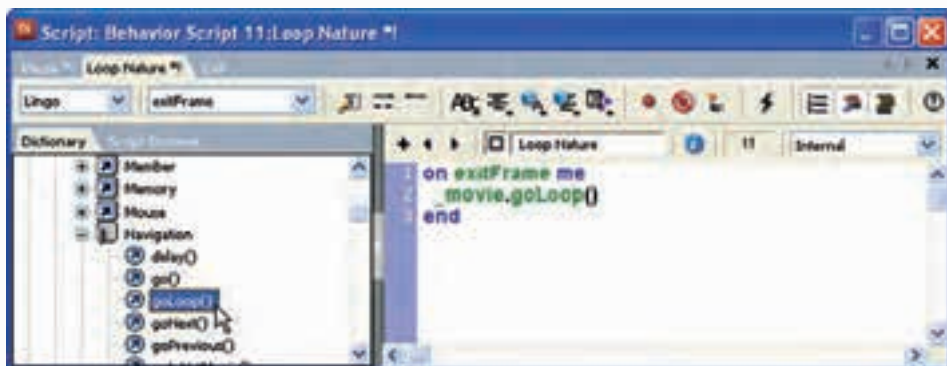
Script: Behavior Script 11:Loop Nature *!

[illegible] Loop Nature *! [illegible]

Lingo exitFrame

Dictionary Script Browser

Member
Memory
Mouse
Navigation
delay()
go()
goLoop()
goNext()
goPrevious()

Loop Nature 11 Internal

1 on exitFrame me
2 _movie.goLoop()
3 end